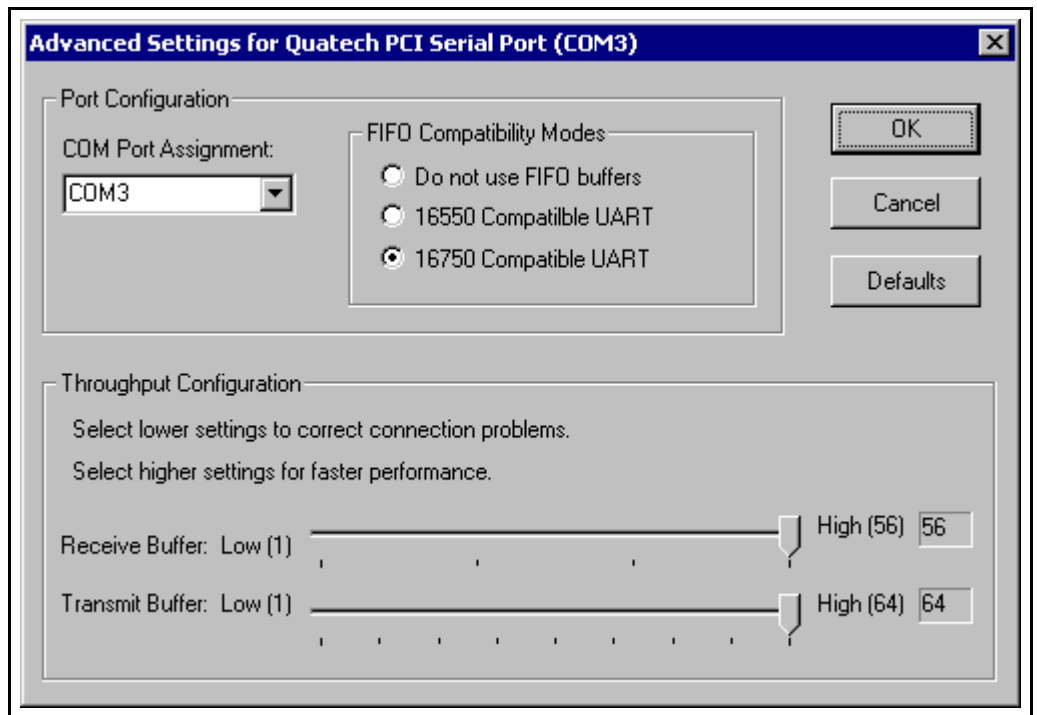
Advanced Settings for Quatech PCI Serial Port (COM3)

Port Configuration

COM Port Assignment:

COM3

FIFO Compatibility Modes

Do not use FIFO buffers

16550 Compatilble UART

16750 Compatible UART

OK

Cancel

Defaults

Throughput Configuration

Select lower settings to correct connection problems.

Select higher settings for faster performance.

Receive Buffer: Low (1)

High (56) 56

Transmit Buffer: Low (1)

High (64) 64